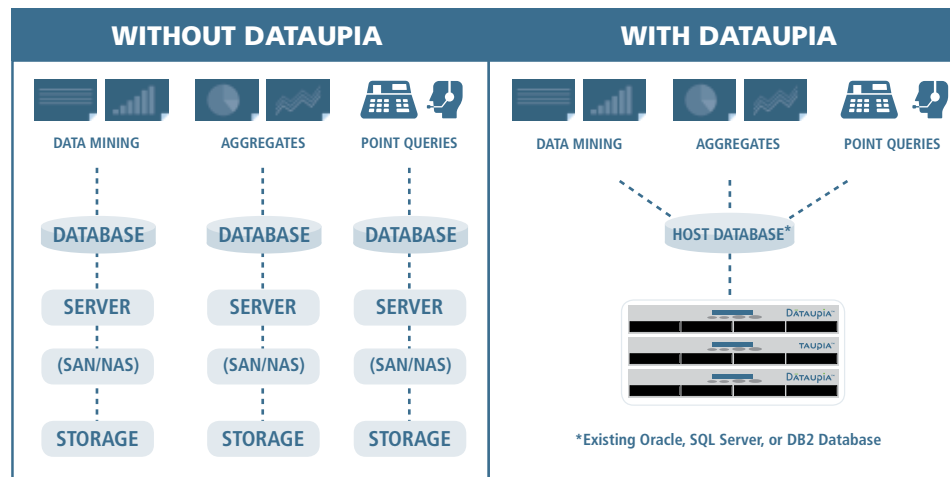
WITHOUT DATAUPIA

DATA MINING

AGGREGATES

POINT QUERIES

DATABASE

DATABASE

DATABASE

SERVER

SERVER

SERVER

(SAN/NAS)

(SAN/NAS)

(SAN/NAS)

STORAGE

STORAGE

STORAGE

WITH DATAUPIA

DATA MINING

AGGREGATES

POINT QUERIES

HOST DATABASE*

DATAUPIA

TAUPIA

DATAUPIA

*Existing Oracle, SQL Server, or DB2 Database